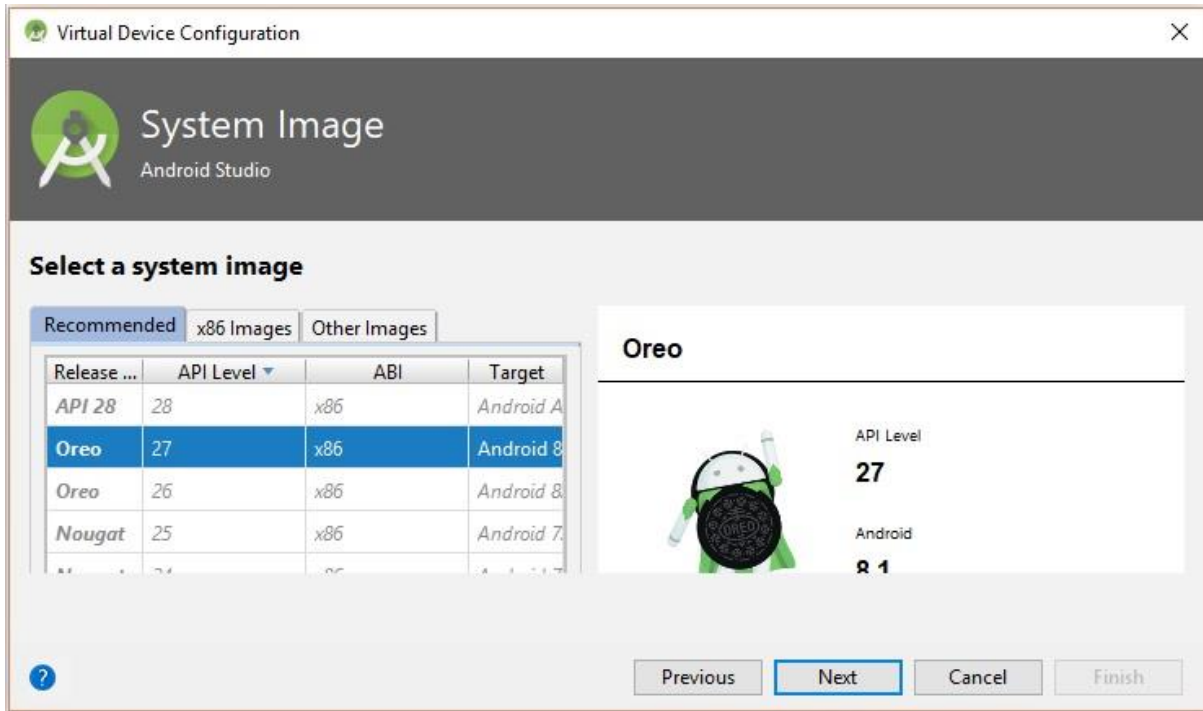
Virtual Device Configuration

System Image
Android Studio

Select a system image

Recommended | x86 Images | Other Images

| Release ... | API Level | ABI | Target |
|---|---|---|---|
| API 28 | 28 | x86 | Android A |
| Oreo | 27 | x86 | Android 8 |
| Oreo | 26 | x86 | Android 8 |
| Nougat | 25 | x86 | Android 7 |
| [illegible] | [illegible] | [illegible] | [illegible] |

Oreo

OREO

API Level
27

Android
8.1

?

Previous
Next
Cancel
Finish